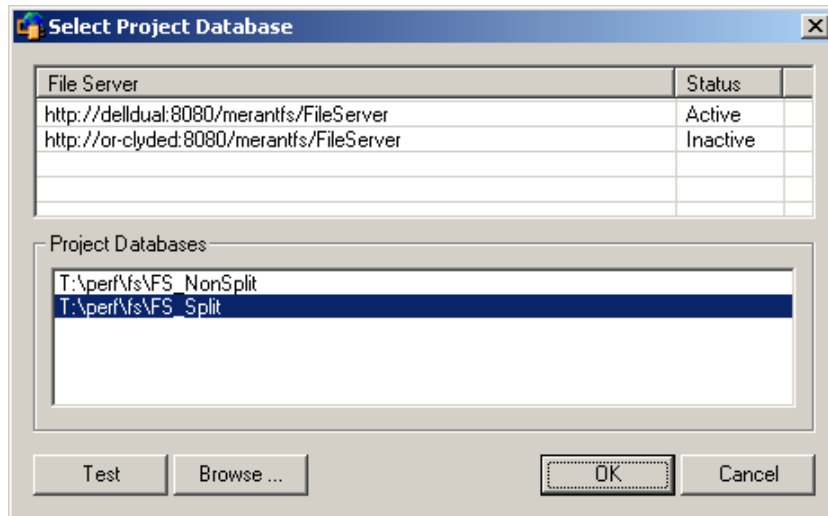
Select Project Database

| File Server | Status |
|---|---|
| http://delldual:8080/merantfs/FileServer | Active |
| http://or-clyded:8080/merantfs/FileServer | Inactive |

Project Databases

T:\perf\fs\FS_NonSplit
T:\perf\fs\FS_Split

Test
Browse ...
OK
Cancel